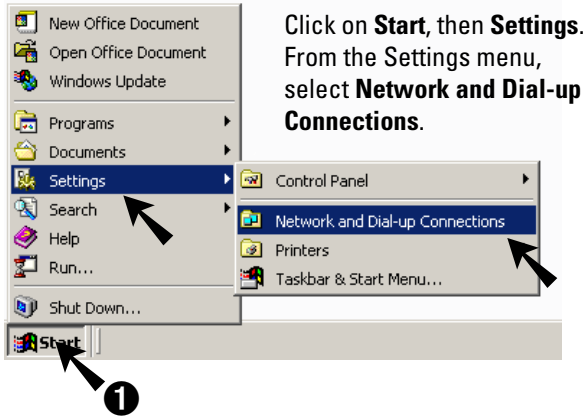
New Office Document
Open Office Document
Windows Update
Programs
Documents
Settings
Search
Help
Run...
Shut Down...
Start

Click on **Start**, then **Settings**. From the Settings menu, select **Network and Dial-up Connections**.

Control Panel
Network and Dial-up Connections
Printers
Taskbar & Start Menu...

❶